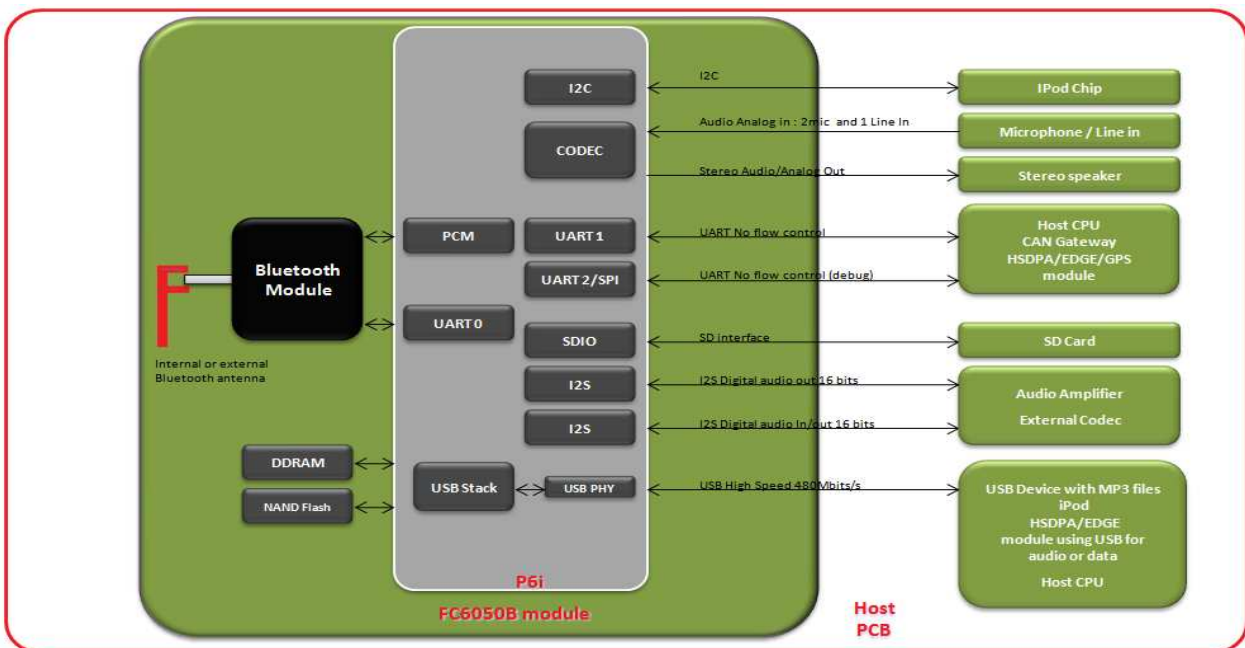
I2C

CODEC

Bluetooth Module

PCM

UART 1

UART 2/SPI

UART 0

SDIO

I2S

I2S

Internal or external Bluetooth antenna

DDRAM

NAND Flash

USB Stack

USB PHY

P6i

FC6050B module

I2C

Audio Analog in : 2mic and 1 Line In

Stereo Audio/Analog Out

UART No flow control

UART No flow control (debug)

SD interface

I2S Digital audio out 16 bits

I2S Digital audio In/out 16 bits

USB High Speed 480Mbits/s

IPod Chip

Microphone / Line in

Stereo speaker

Host CPU
CAN Gateway
HSDPA/EDGE/GPS
module

SD Card

Audio Amplifier

External Codec

USB Device with MP3 files
iPod
HSDPA/EDGE
module using USB for audio or data

Host CPU

Host PCB